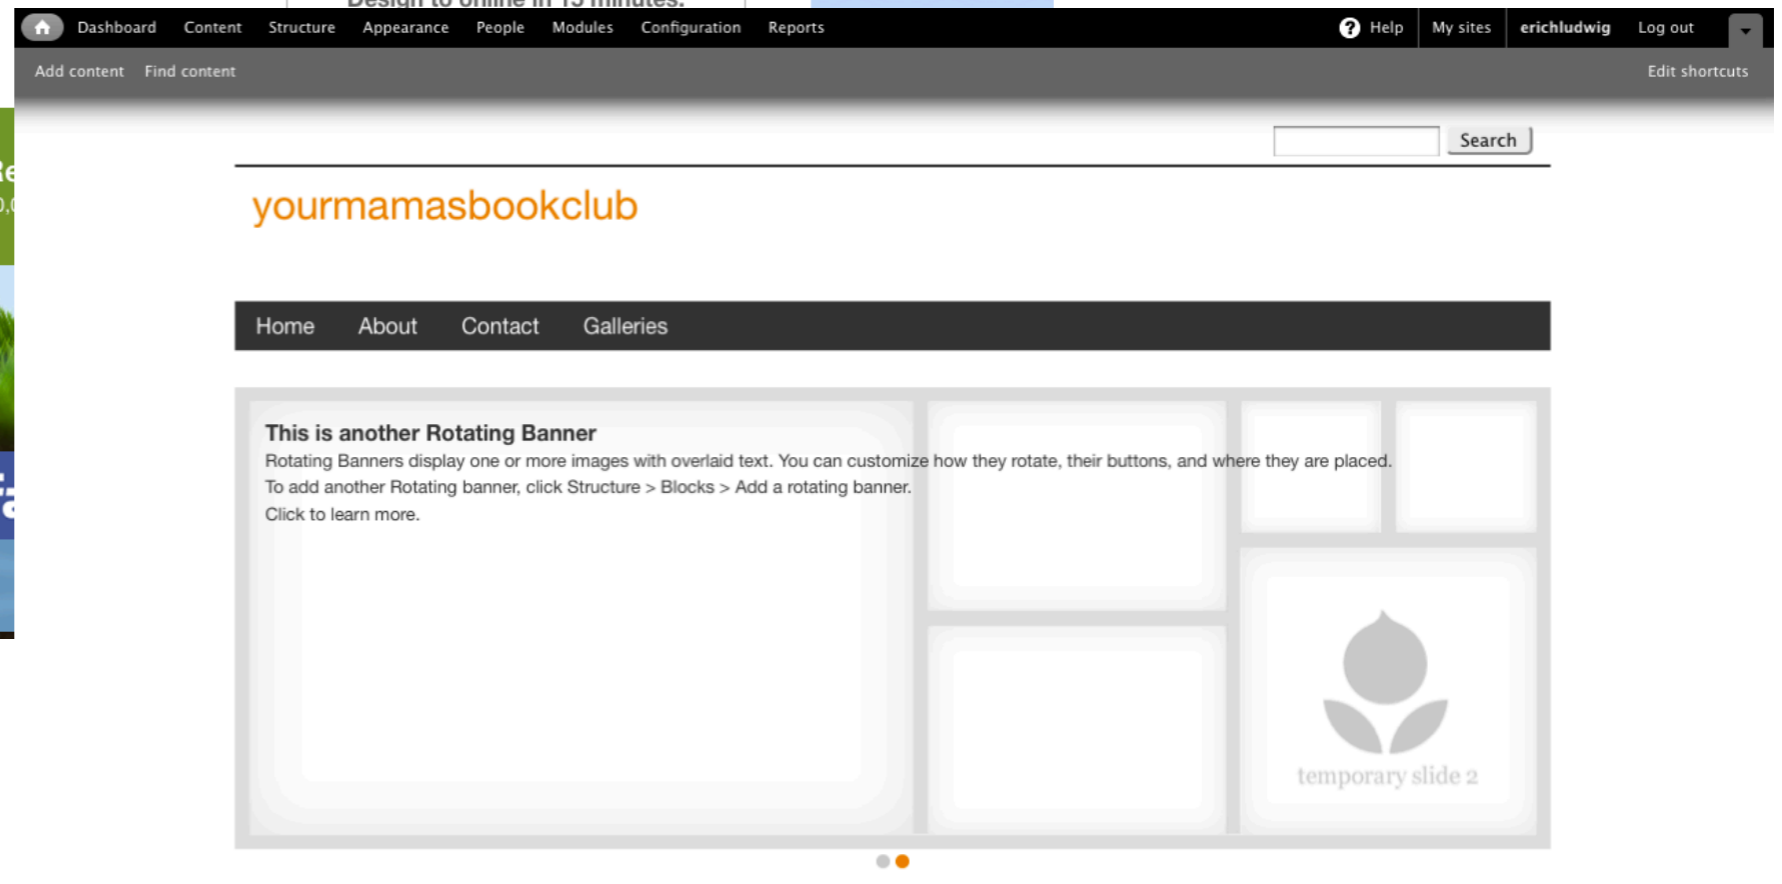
Dashboard Content Structure Appearance People Modules Configuration Reports

Help My sites erichludwig Log out

Add content Find content

Edit shortcuts

Search

yourmamasbookclub

Home About Contact Galleries

This is another Rotating Banner

Rotating Banners display one or more images with overlaid text. You can customize how they rotate, their buttons, and where they are placed.

To add another Rotating banner, click Structure > Blocks > Add a rotating banner.

Click to learn more.

temporary slide 2